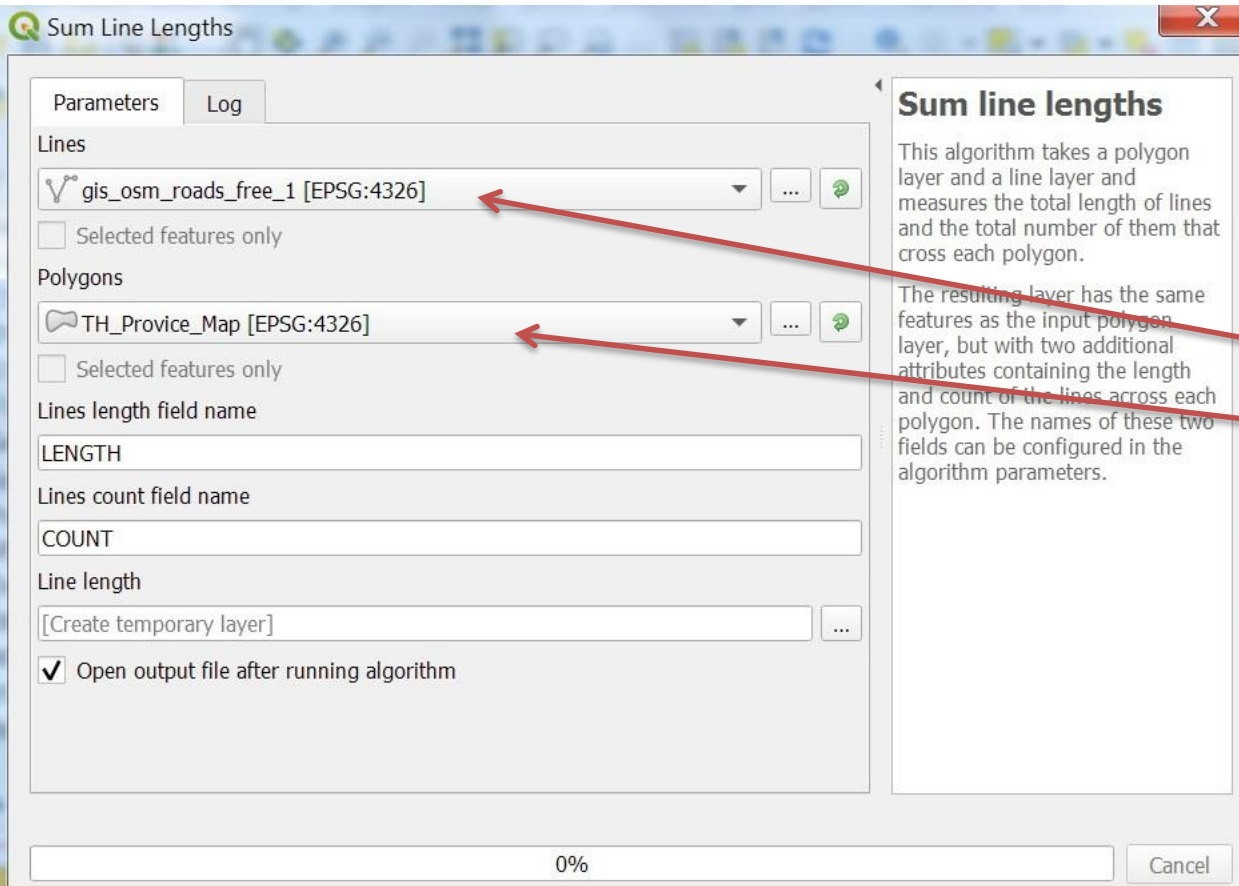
Sum Line Lengths

Parameters Log

Lines

gis_osm_roads_free_1 [EPSG:4326]

...

Selected features only

Polygons

TH_Provice_Map [EPSG:4326]

...

Selected features only

Lines length field name

LENGTH

Lines count field name

COUNT

Line length

[Create temporary layer]

...

✓ Open output file after running algorithm

Sum line lengths

This algorithm takes a polygon layer and a line layer and measures the total length of lines and the total number of them that cross each polygon.

The resulting layer has the same features as the input polygon layer, but with two additional attributes containing the length and count of the lines across each polygon. The names of these two fields can be configured in the algorithm parameters.

0%

Cancel